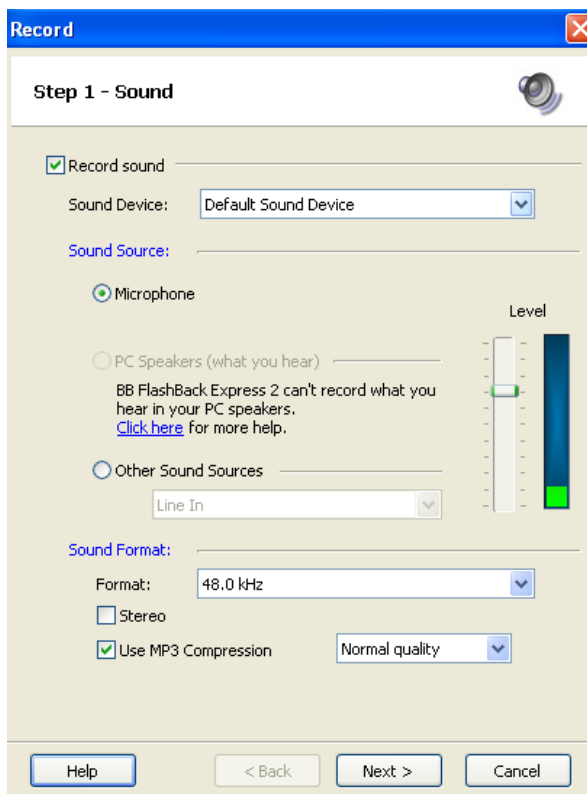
Record

Step 1 - Sound

Record sound

Sound Device: Default Sound Device

Sound Source:

Microphone

Level

PC Speakers (what you hear)

BB FlashBack Express 2 can't record what you hear in your PC speakers. Click here for more help.

Other Sound Sources

Line In

Sound Format:

Format: 48.0 kHz

Stereo

Use MP3 Compression Normal quality

Help < Back Next > Cancel